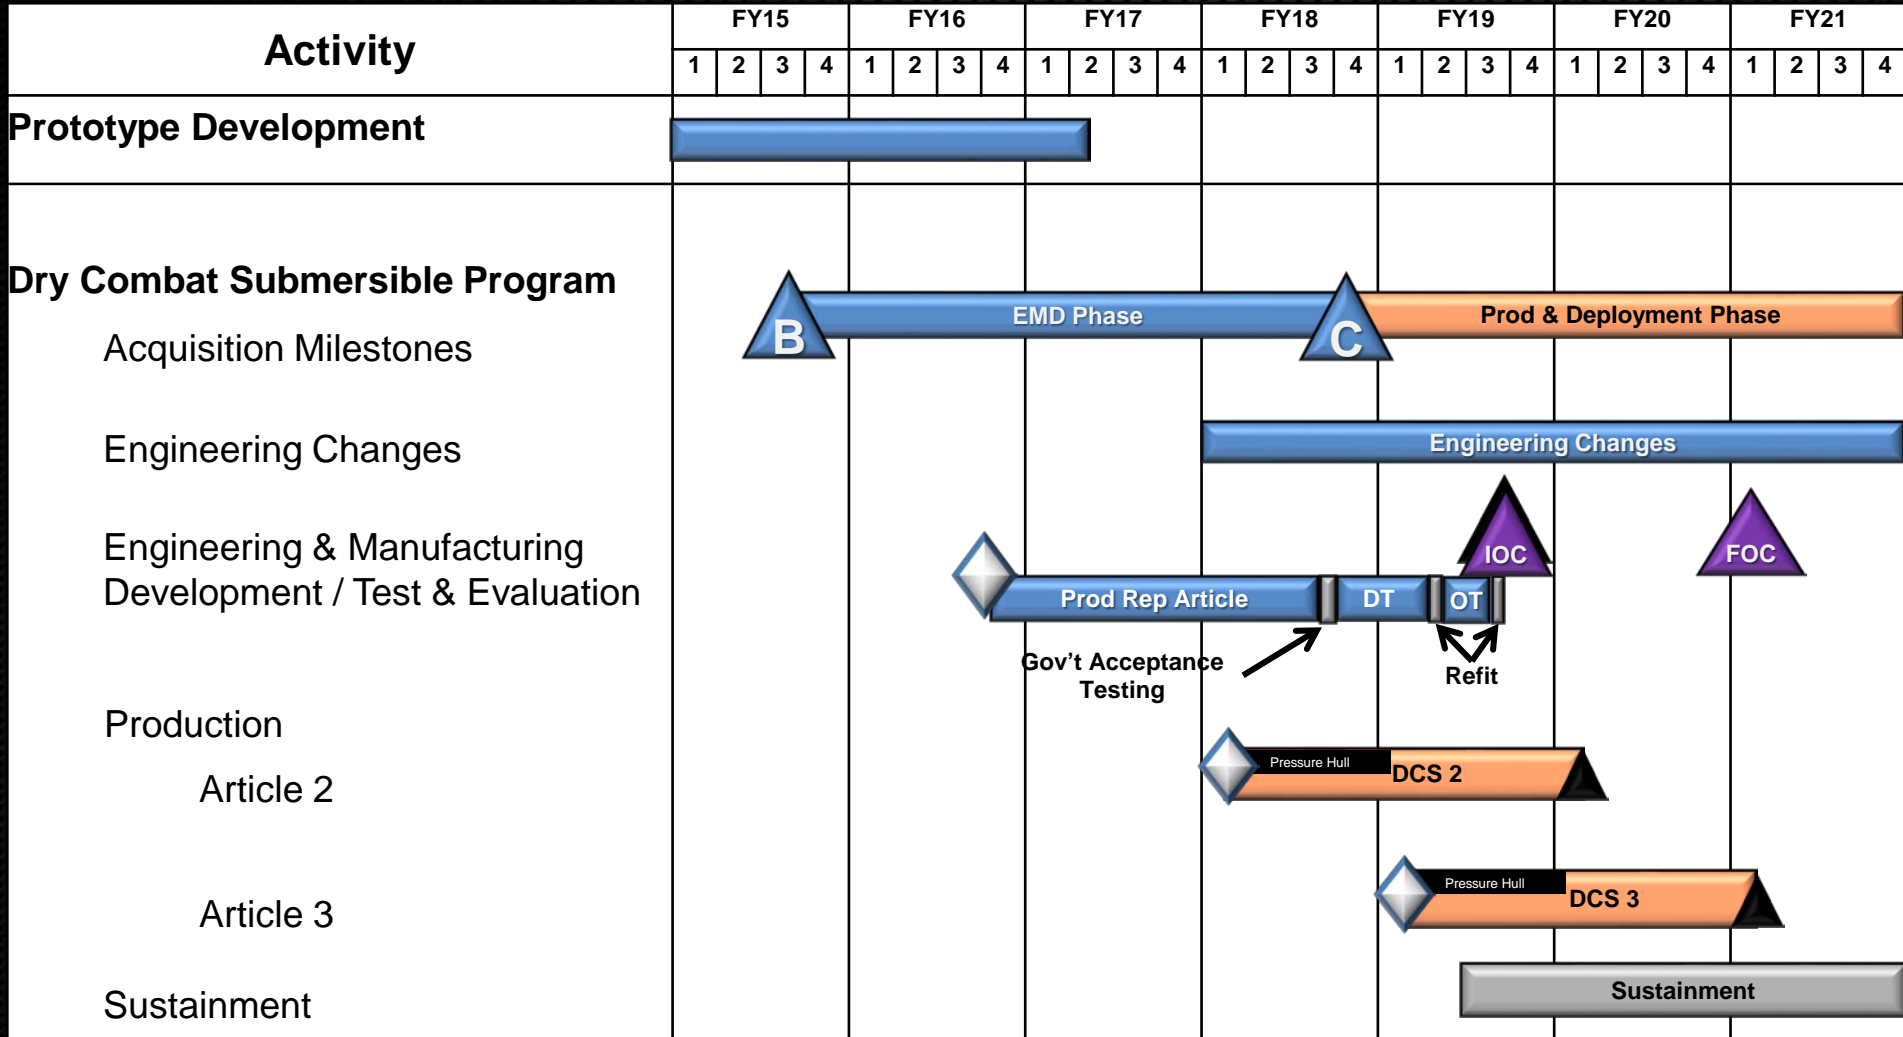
| Activity | FY15 | | | | FY16 | | | | FY17 | | | | FY18 | | | | FY19 | | | | FY20 | | | | FY21 | | | |
|---|---|---|---|---|---|---|---|---|---|---|---|---|---|---|---|---|---|---|---|---|---|---|---|---|---|---|---|---|
| | 1 | 2 | 3 | 4 | 1 | 2 | 3 | 4 | 1 | 2 | 3 | 4 | 1 | 2 | 3 | 4 | 1 | 2 | 3 | 4 | 1 | 2 | 3 | 4 | 1 | 2 | 3 | 4 |

Prototype Development

Dry Combat Submersible Program

Acquisition Milestones

B

EMD Phase

C

Prod & Deployment Phase

Engineering Changes

Engineering Changes

Engineering & Manufacturing Development / Test & Evaluation

IOC

FOC

Prod Rep Article

DT

OT

Gov't Acceptance Testing

Refit

Production

Article 2

Pressure Hull

DCS 2

Article 3

Pressure Hull

DCS 3

Sustainment

Sustainment